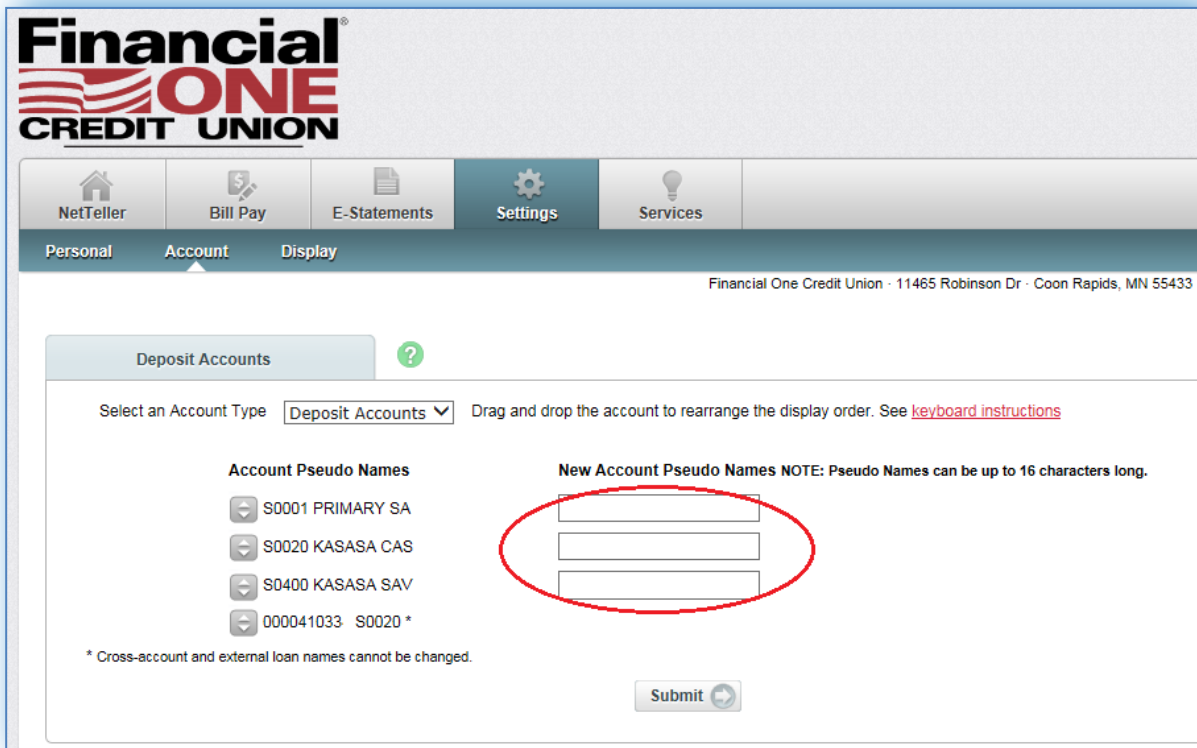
Financial® ONE CREDIT UNION

NetTeller
Bill Pay
E-Statements
Settings
Services

Personal
Account
Display

Financial One Credit Union · 11465 Robinson Dr · Coon Rapids, MN 55433

Deposit Accounts

?

Select an Account Type Deposit Accounts Drag and drop the account to rearrange the display order. See keyboard instructions

Account Pseudo Names
New Account Pseudo Names NOTE: Pseudo Names can be up to 16 characters long.

S0001 PRIMARY SA
S0020 KASASA CAS
S0400 KASASA SAV
000041033 S0020 *

* Cross-account and external loan names cannot be changed.

Submit